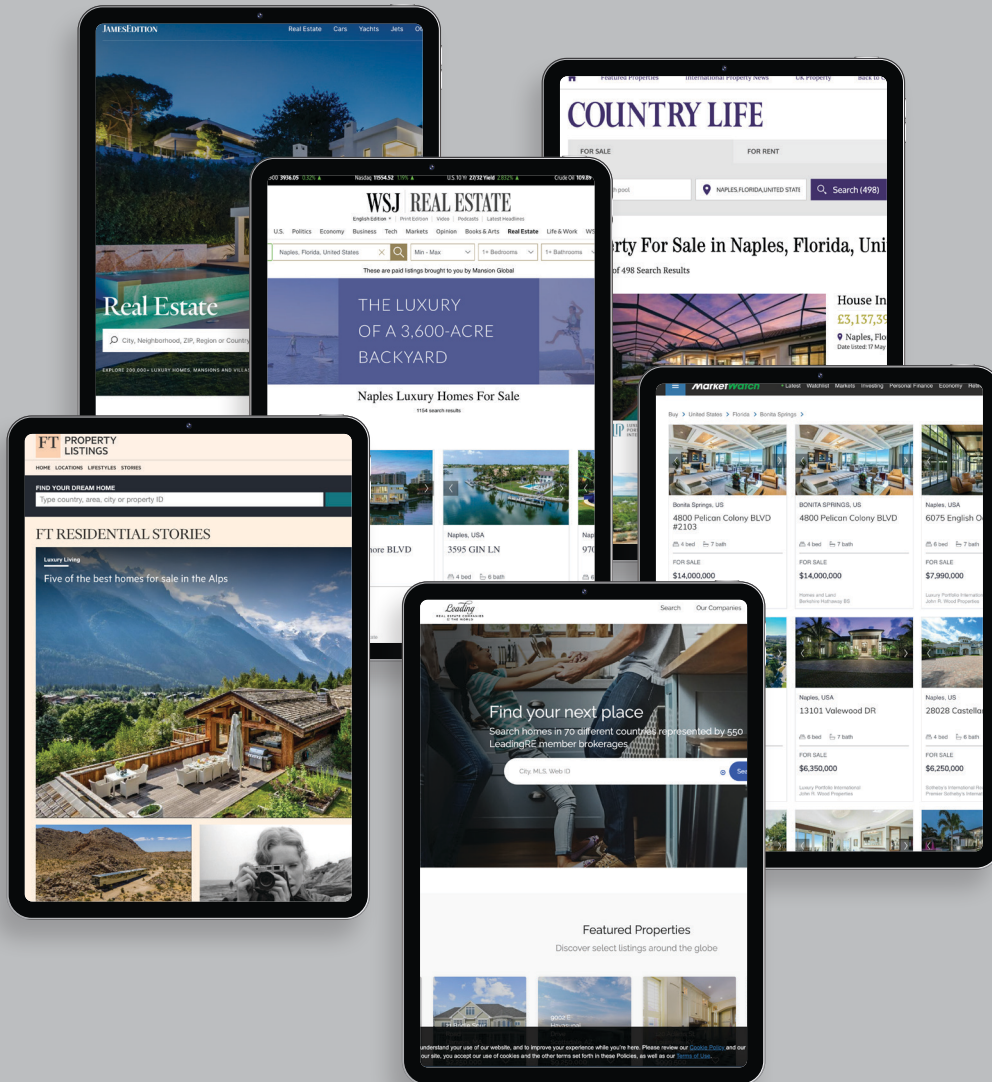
JAMESEDITION
Real Estate Cars Yachts Jets

Real Estate
City, Neighborhood, ZIP, Region or Country
EXPLORE 200,000+ LUXURY HOMES, MANSIONS AND VILLA

Featured Properties International Property News UK Property Back to
COUNTRY LIFE
FOR SALE FOR RENT
NAPLES,FLORIDA,UNITED STATE Search (498)
erty For Sale in Naples, Florida, Uni
of 498 Search Results
House In
£3,137,3
Naples, Flo
Date listed: 17 May

WSJ REAL ESTATE
English Edition | Print Edition | Video | Podcasts | Latest Headlines
U.S. Politics Economy Business Tech Markets Opinion Books & Arts Real Estate Life & Work
Naples, Florida, United States Min - Max 1+ Bedrooms 1+ Bathrooms
These are paid listings brought to you by Mansion Global
THE LUXURY OF A 3,600-ACRE BACKYARD
Naples Luxury Homes For Sale
1154 search results
hore BLVD
Naples, USA
3595 GIN LN
4 bed 6 bath

MarketWatch
Latest Watchlist Markets Investing Personal Finance Economy
Buy > United States > Florida > Bonita Springs >
Bonita Springs, US
4800 Pelican Colony BLVD #2103
4 bed 7 bath
FOR SALE
$14,000,000
BONITA SPRINGS, US
4800 Pelican Colony BLVD
4 bed 7 bath
FOR SALE
$14,000,000
Naples, USA
6075 English O
6 bed 7 bath
FOR SALE
$7,990,000
Naples, USA
13101 Valewood DR
6 bed 7 bath
FOR SALE
$6,350,000
Naples, US
28028 Castella
4 bed 6 bath
FOR SALE
$6,250,000

FT PROPERTY LISTINGS
HOME LOCATIONS LIFESTYLES STORIES
FIND YOUR DREAM HOME
Type country, area, city or property ID
FT RESIDENTIAL STORIES
Luxury Living
Five of the best homes for sale in the Alps

Leading
Search Our Companies
Find your next place
Search homes in 70 different countries represented by 550 LeadingRE member brokerages
City, MLS, Web ID
Featured Properties
Discover select listings around the globe
understand your use of our website, and to improve your experience while you're here. Please review our Cookie Policy and our site, you accept our use of cookies and the other terms set forth in these Policies, as well as our Terms of Use.